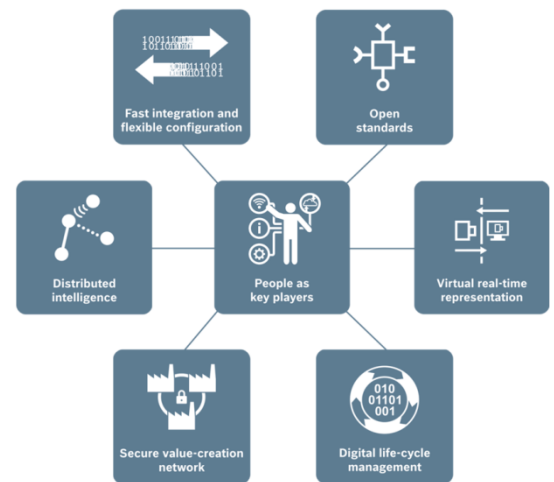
Fast integration and flexible configuration

Open standards

Distributed intelligence

People as key players

Virtual real-time representation

Secure value-creation network

010
01101
001

Digital life-cycle management